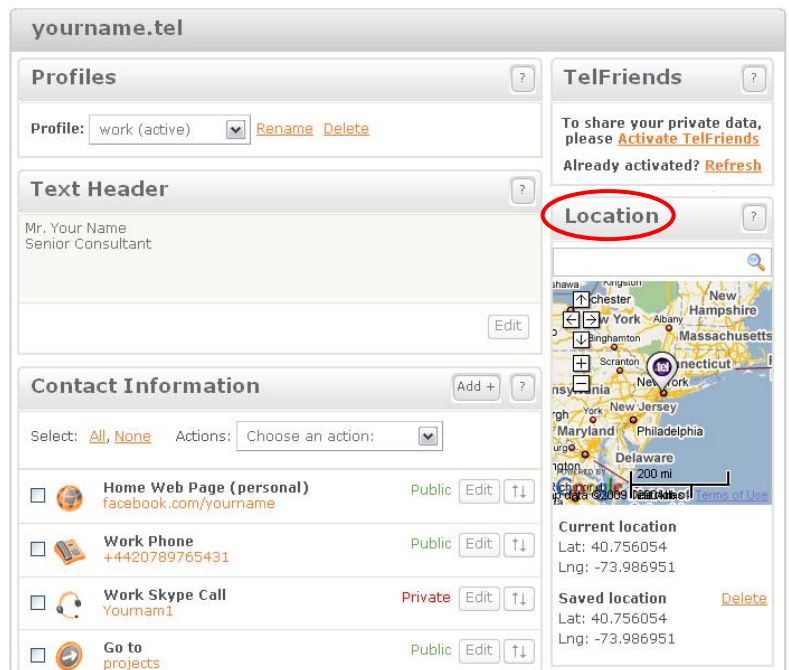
yourname.tel

Profiles ?

Profile: work (active) Rename Delete

Text Header ?

Mr. Your Name
Senior Consultant

Edit

Contact Information Add + ?

Select: All, None Actions: Choose an action:

Home Web Page (personal) Public Edit ↑↓
facebook.com/yourname

Work Phone Public Edit ↑↓
+4420789765431

Work Skype Call Private Edit ↑↓
Yournam1

Go to Public Edit ↑↓
projects

TelFriends ?

To share your private data, please Activate TelFriends

Already activated? Refresh

Location ?

Rochester New York Albany New Hampshire Binghamton Massachusetts Scranton Connecticut New York New Jersey Maryland Philadelphia Delaware 200 mi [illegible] Terms of Use

Current location
Lat: 40.756054
Lng: -73.986951

Saved location Delete
Lat: 40.756054
Lng: -73.986951